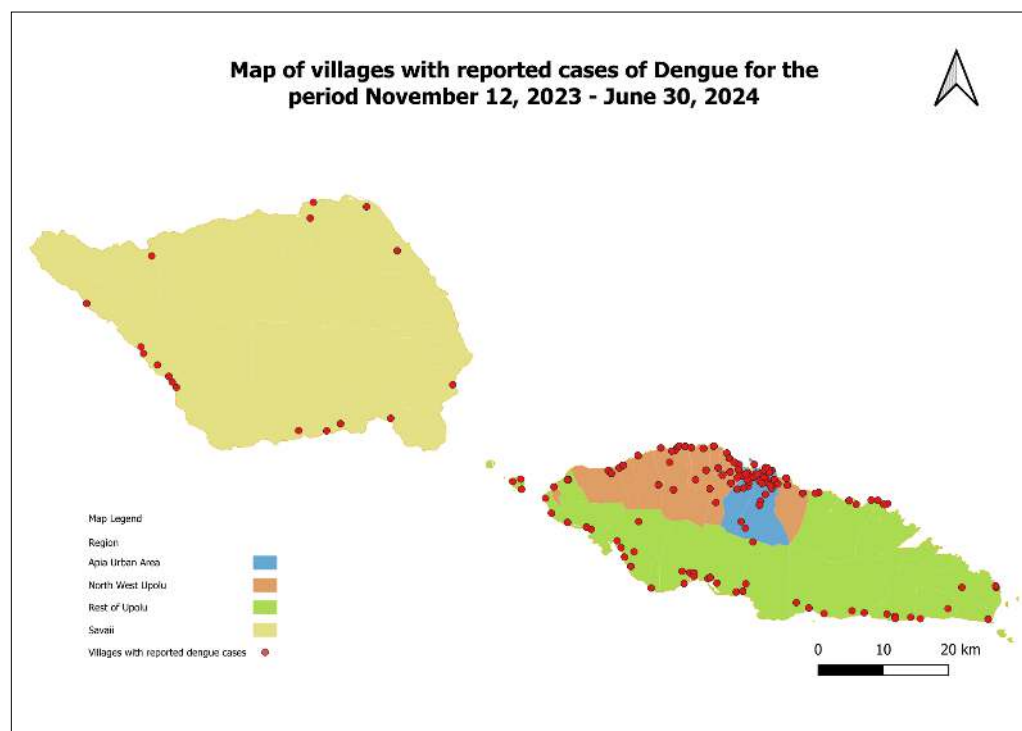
Map of villages with reported cases of Dengue for the period November 12, 2023 - June 30, 2024

Map Legend

Region

Apia Urban Area

North West Upolu

Rest of Upolu

Savaii

Villages with reported dengue cases

0 10 20 km